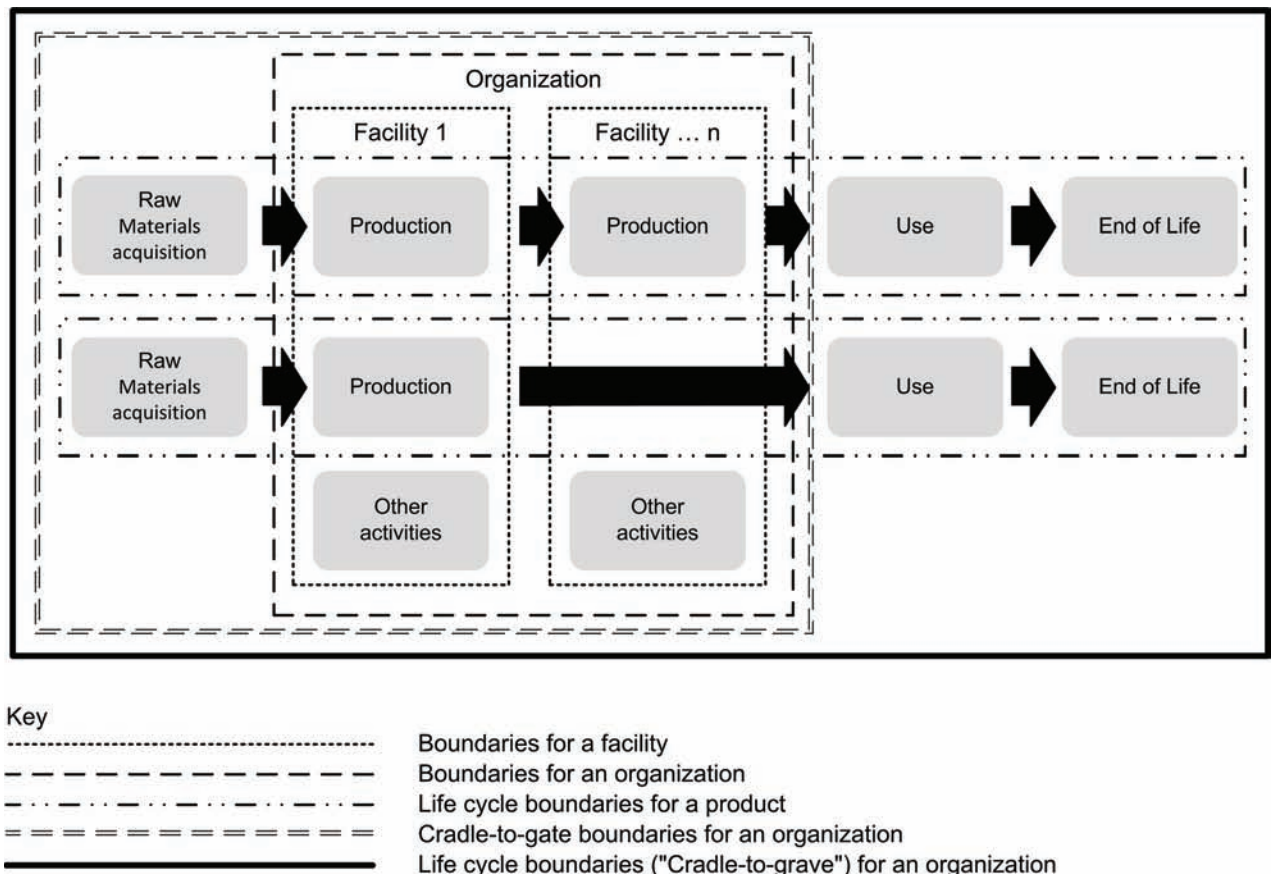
Organization

Facility 1

Facility … n

Raw Materials acquisition

Production

Production

Use

End of Life

Raw Materials acquisition

Production

Use

End of Life

Other activities

Other activities

Key

Boundaries for a facility

Boundaries for an organization

Life cycle boundaries for a product

Cradle-to-gate boundaries for an organization

Life cycle boundaries ("Cradle-to-grave") for an organization